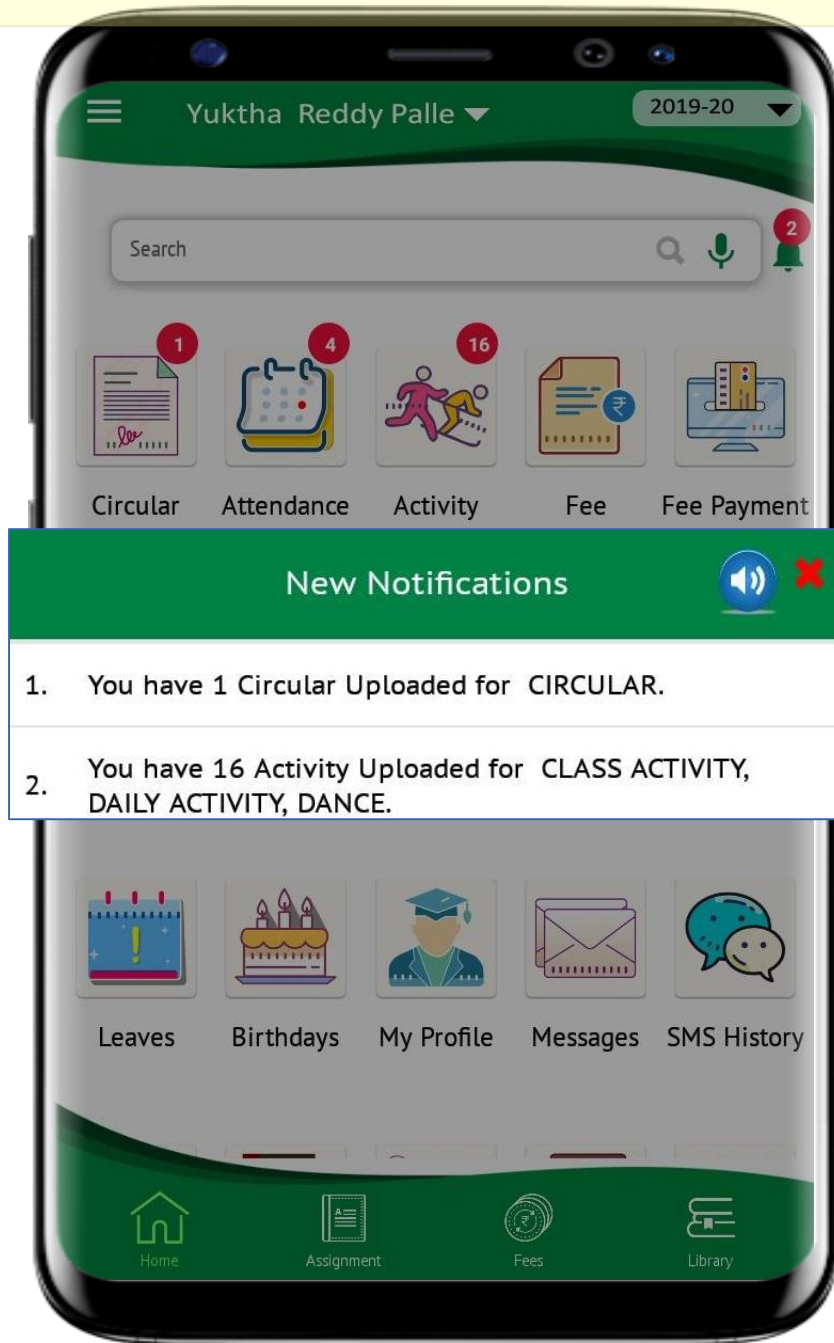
Yuktha Reddy Palle

2019-20

Search

2

1

4

16

Circular

Attendance

Activity

Fee

Fee Payment

New Notifications

1. You have 1 Circular Uploaded for CIRCULAR.

2. You have 16 Activity Uploaded for CLASS ACTIVITY, DAILY ACTIVITY, DANCE.

Leaves

Birthdays

My Profile

Messages

SMS History

Home

Assignment

Fees

Library